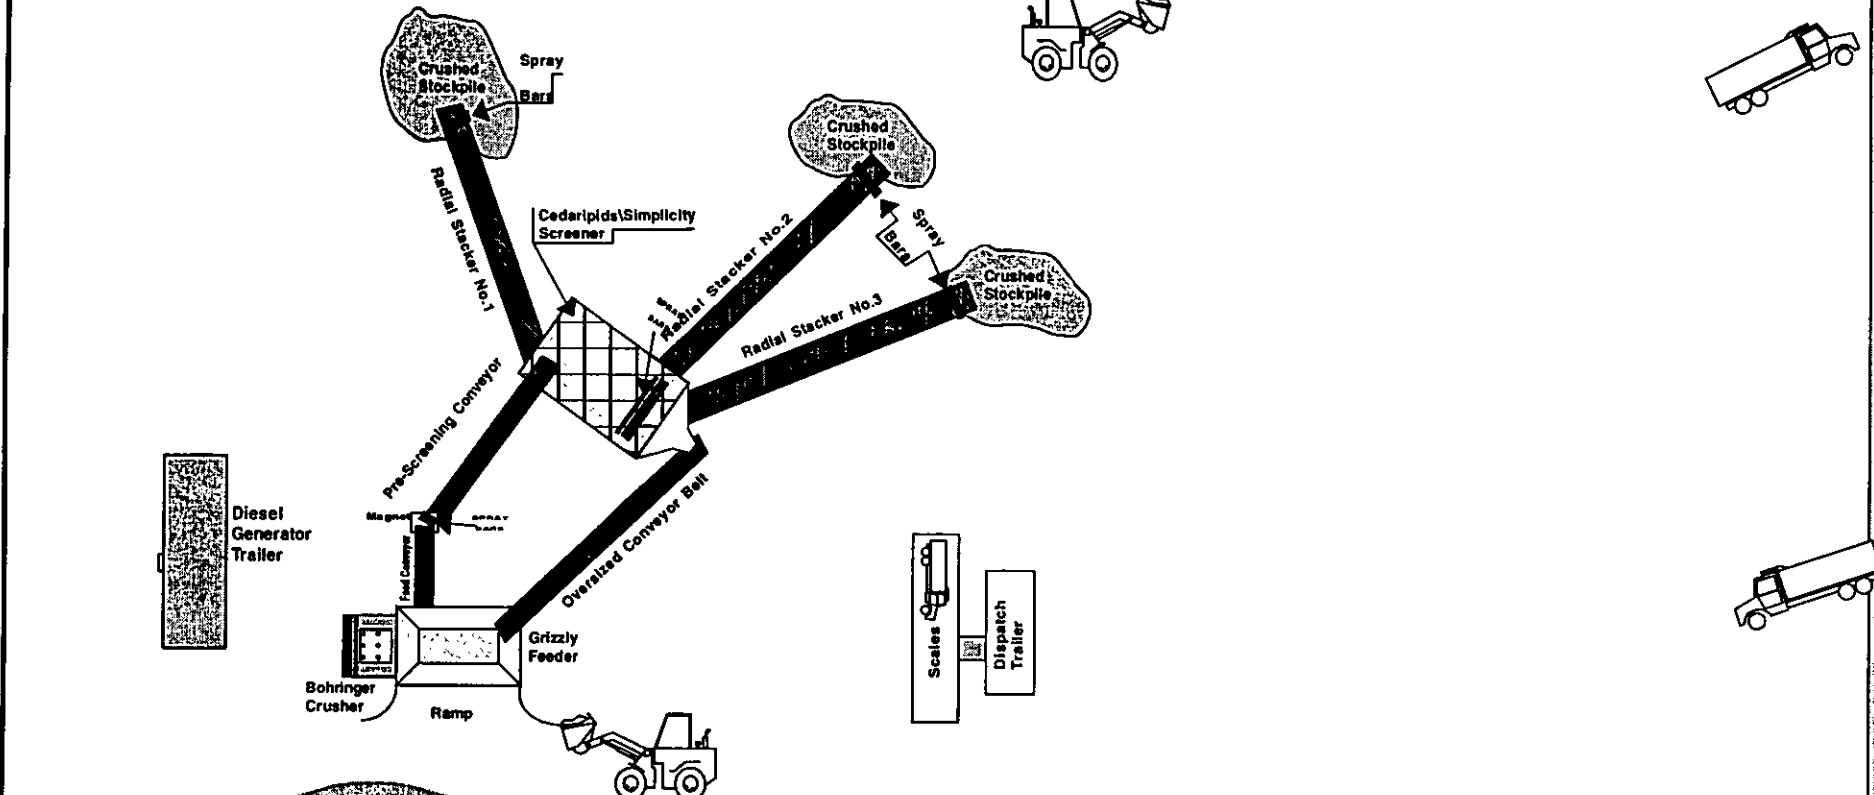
Crushed Stockpile

Spray Bars

Radial Stacker No.1

Crushed Stockpile

Cedaripids\Simplicity Screener

Radial Stacker No.2

Spray Bars

Crushed Stockpile

Radial Stacker No.3

Pre-Screening Conveyor

Magnet

Spray bars

Feed Conveyor

Oversized Conveyor Belt

Diesel Generator Trailer

Grizzly Feeder

Bohringer Crusher

Ramp

Scales

Dispatch Trailer